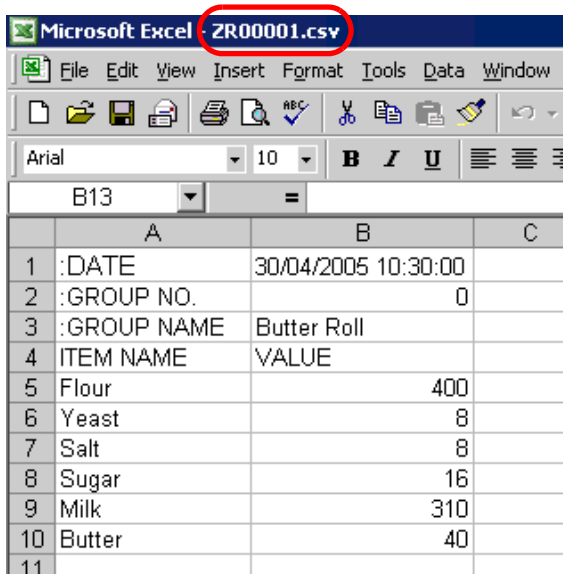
Microsoft Excel - ZR00001.csv

File Edit View Insert Format Tools Data Window

Arial 10 B I U

B13 =

| | A | B | C |
|---|---|---|---|
| 1 | :DATE | 30/04/2005 10:30:00 | |
| 2 | :GROUP NO. | 0 | |
| 3 | :GROUP NAME | Butter Roll | |
| 4 | ITEM NAME | VALUE | |
| 5 | Flour | 400 | |
| 6 | Yeast | 8 | |
| 7 | Salt | 8 | |
| 8 | Sugar | 16 | |
| 9 | Milk | 310 | |
| 10 | Butter | 40 | |
| 11 | | | |